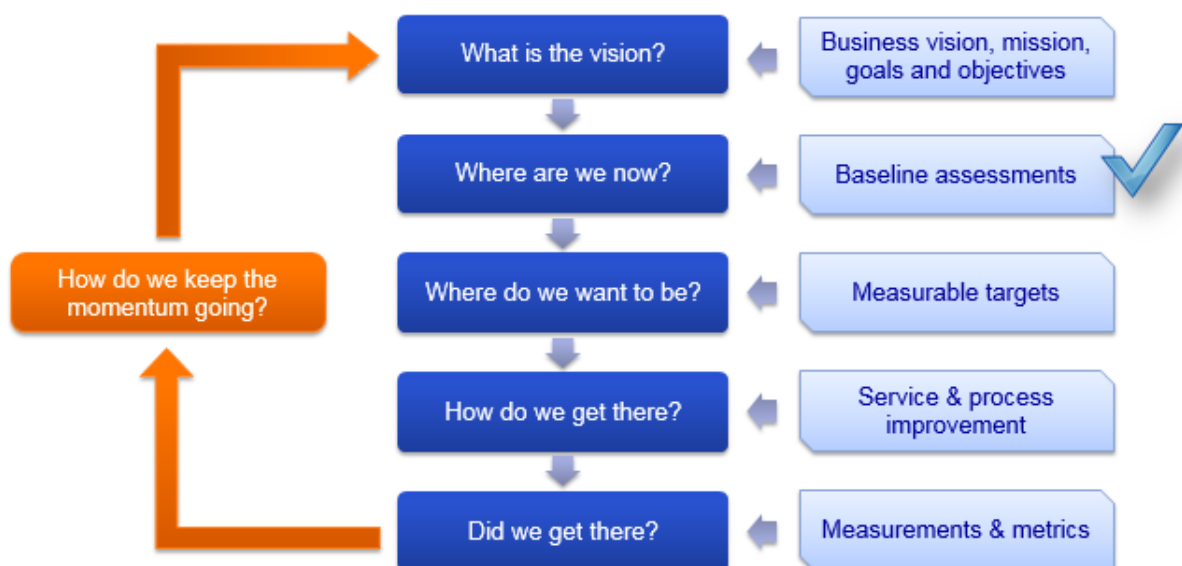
What is the vision?

Business vision, mission, goals and objectives

Where are we now?

Baseline assessments

How do we keep the momentum going?

Where do we want to be?

Measurable targets

How do we get there?

Service & process improvement

Did we get there?

Measurements & metrics